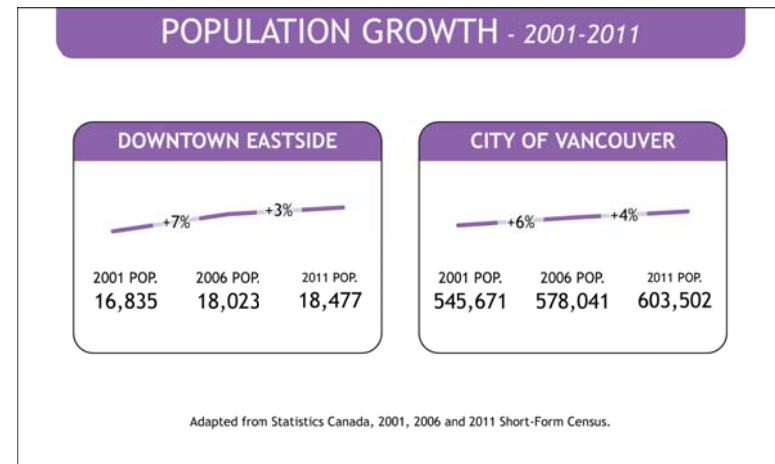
POPULATION GROWTH - 2001-2011

DOWNTOWN EASTSIDE

+7%

+3%

2001 POP.
16,835

2006 POP.
18,023

2011 POP.
18,477

CITY OF VANCOUVER

+6%

+4%

2001 POP.
545,671

2006 POP.
578,041

2011 POP.
603,502

Adapted from Statistics Canada, 2001, 2006 and 2011 Short-Form Census.